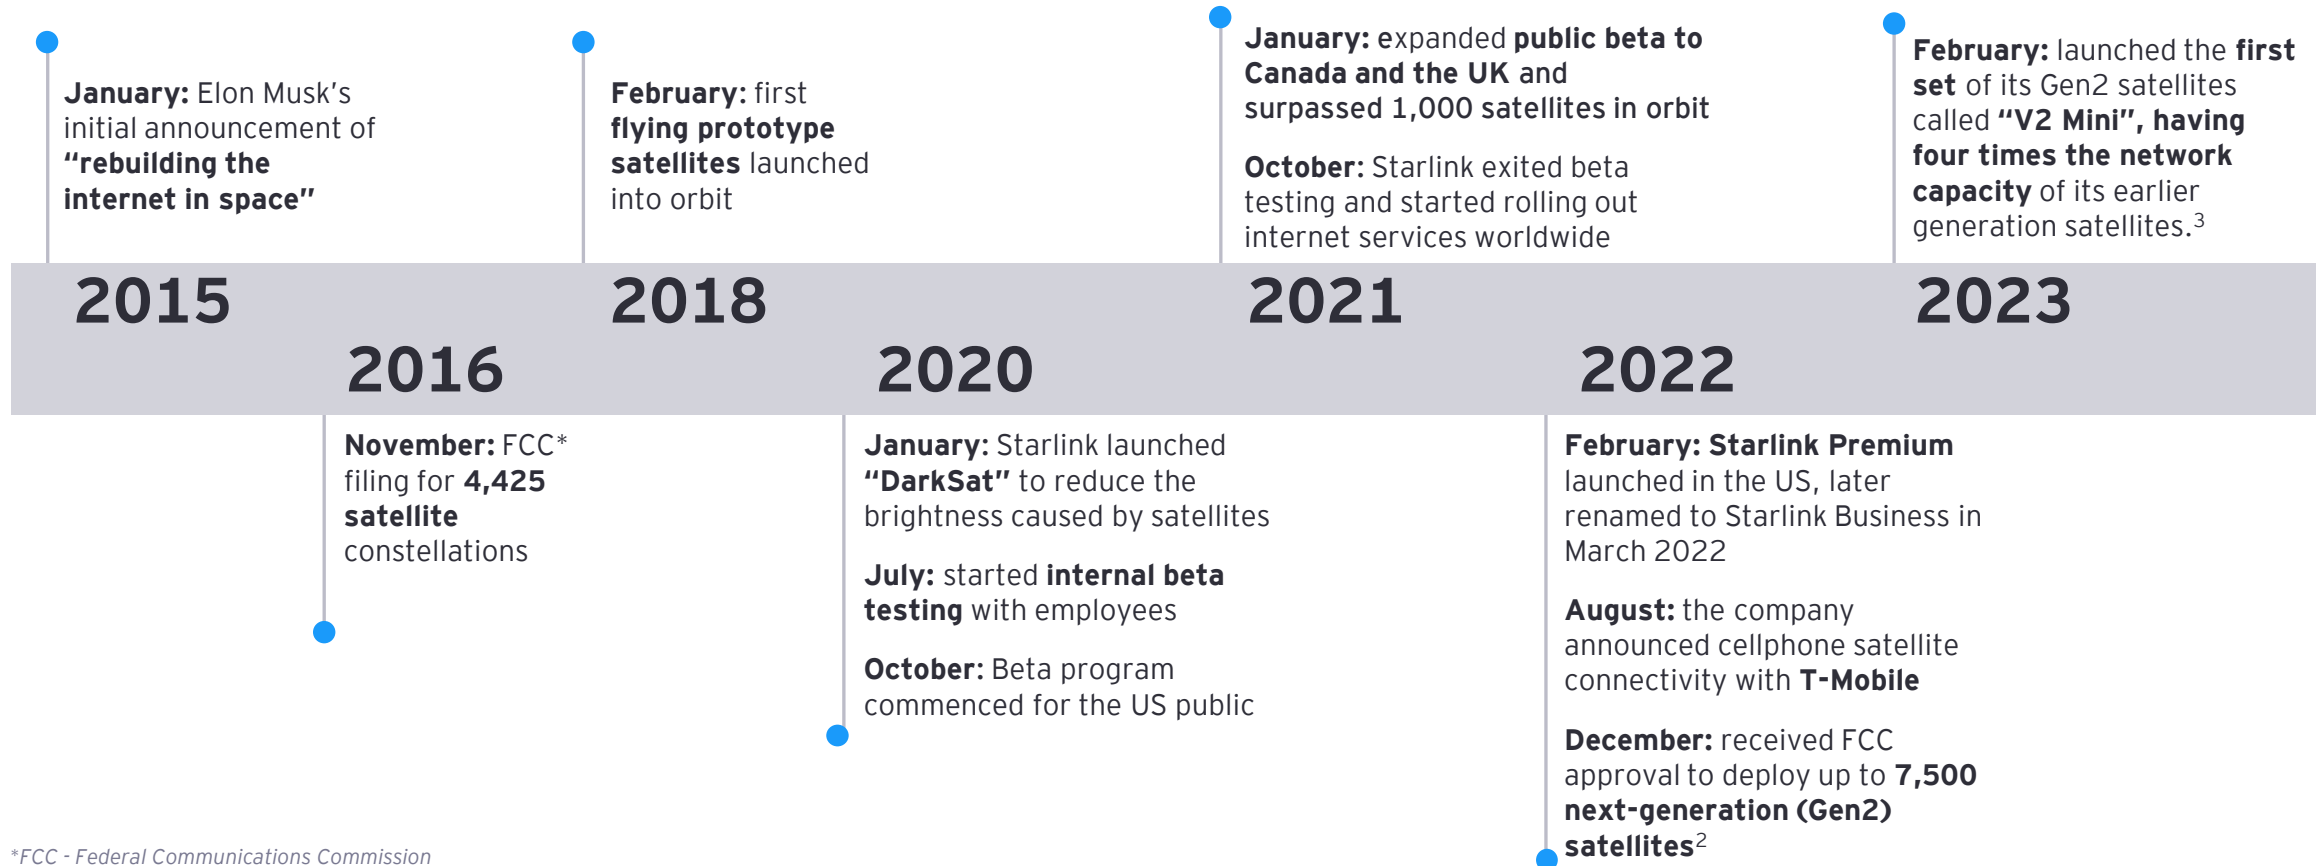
January: Elon Musk's initial announcement of "rebuilding the internet in space"

February: first flying prototype satellites launched into orbit

January: expanded public beta to Canada and the UK and surpassed 1,000 satellites in orbit

October: Starlink exited beta testing and started rolling out internet services worldwide

February: launched the first set of its Gen2 satellites called "V2 Mini", having four times the network capacity of its earlier generation satellites.$^3$

2015

2018

2021

2023

2016

2020

2022

November: FCC* filing for 4,425 satellite constellations

January: Starlink launched "DarkSat" to reduce the brightness caused by satellites

July: started internal beta testing with employees

October: Beta program commenced for the US public

February: Starlink Premium launched in the US, later renamed to Starlink Business in March 2022

August: the company announced cellphone satellite connectivity with T-Mobile

December: received FCC approval to deploy up to 7,500 next-generation (Gen2) satellites$^2$

*FCC - Federal Communications Commission